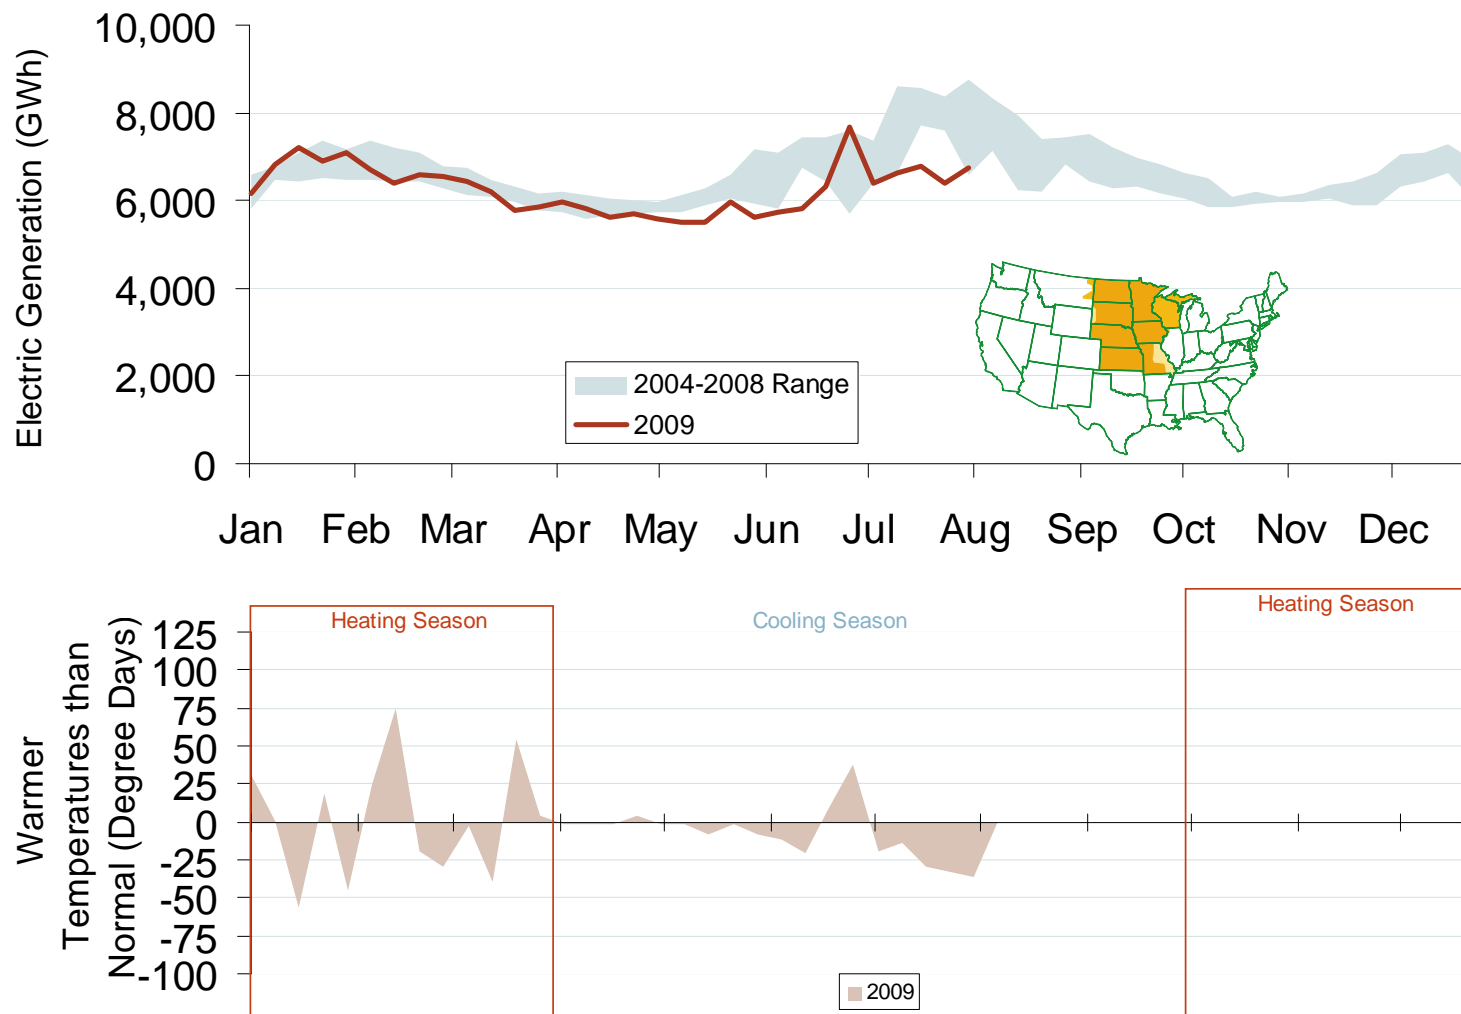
Electric Generation (GWh)

10,000
8,000
6,000
4,000
2,000
0

2004-2008 Range
2009

Jan Feb Mar Apr May Jun Jul Aug Sep Oct Nov Dec

Heating Season
Cooling Season
Heating Season

Warmer Temperatures than Normal (Degree Days)

125
100
75
50
25
0
-25
-50
-75
-100

2009